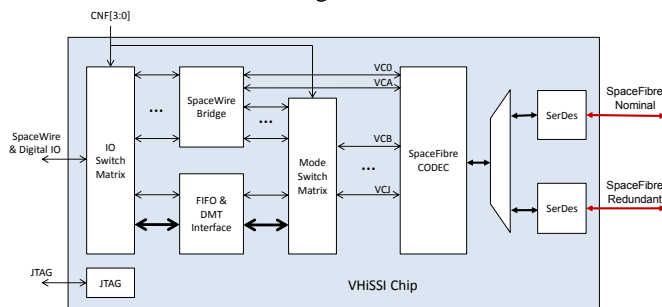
CNF[3:0]

SpaceWire & Digital IO

IO Switch Matrix

...

SpaceWire Bridge

...

FIFO & DMT Interface

VC0

VCA

VCB

VCJ

...

Mode Switch Matrix

SpaceFibre CODEC

SerDes

SerDes

SpaceFibre Nominal

SpaceFibre Redundant

JTAG

JTAG

VHiSSI Chip